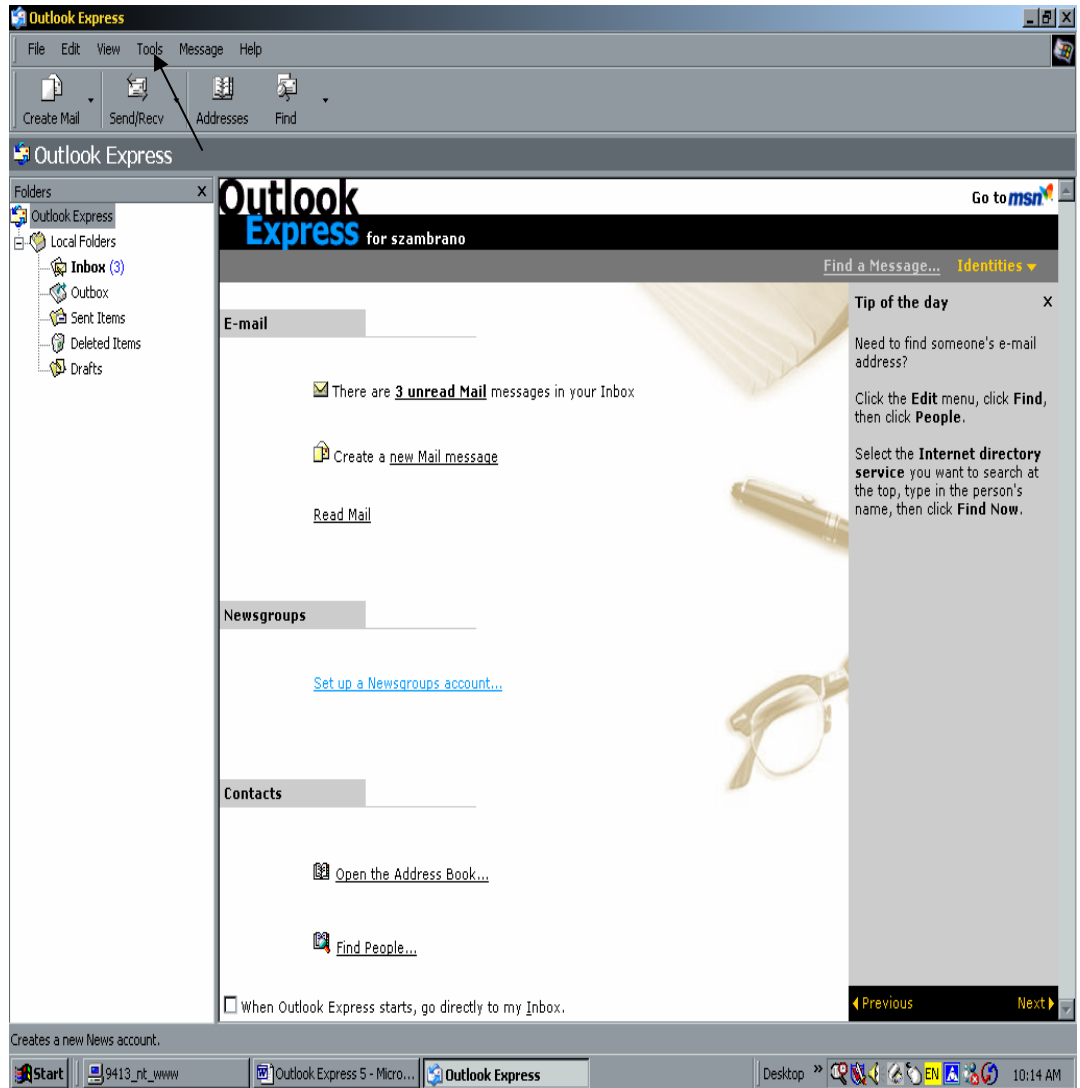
Outlook Express

File Edit View Tools Message Help

Create Mail Send/Recv Addresses Find

Outlook Express

Folders ×
Outlook Express
Local Folders
Inbox (3)
Outbox
Sent Items
Deleted Items
Drafts

Outlook Express for szambrano

Go to msn

Find a Message... Identities

E-mail

There are 3 unread Mail messages in your Inbox

Create a new Mail message

Read Mail

Newsgroups

Set up a Newsgroups account...

Contacts

Open the Address Book...

Find People...

When Outlook Express starts, go directly to my Inbox.

Tip of the day ×

Need to find someone's e-mail address?

Click the Edit menu, click Find, then click People.

Select the Internet directory service you want to search at the top, type in the person's name, then click Find Now.

Previous Next

Creates a new News account.

Start 9413_nt_www Outlook Express 5 - Micro... Outlook Express Desktop » EN 10:14 AM